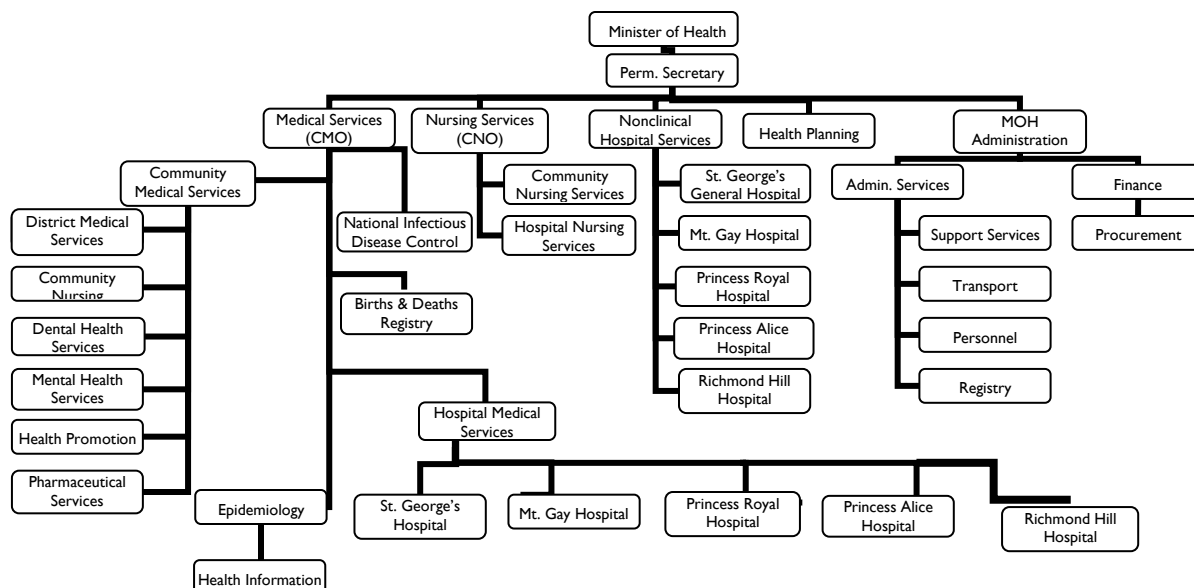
Minister of Health

Perm. Secretary

Medical Services (CMO)

Nursing Services (CNO)

Nonclinical Hospital Services

Health Planning

MOH Administration

Community Medical Services

District Medical Services

Community Nursing

Dental Health Services

Mental Health Services

Health Promotion

Pharmaceutical Services

National Infectious Disease Control

Births & Deaths Registry

Epidemiology

Health Information

Community Nursing Services

Hospital Nursing Services

St. George's General Hospital

Mt. Gay Hospital

Princess Royal Hospital

Princess Alice Hospital

Richmond Hill Hospital

Admin. Services

Support Services

Transport

Personnel

Registry

Finance

Procurement

Hospital Medical Services

St. George's Hospital

Mt. Gay Hospital

Princess Royal Hospital

Princess Alice Hospital

Richmond Hill Hospital